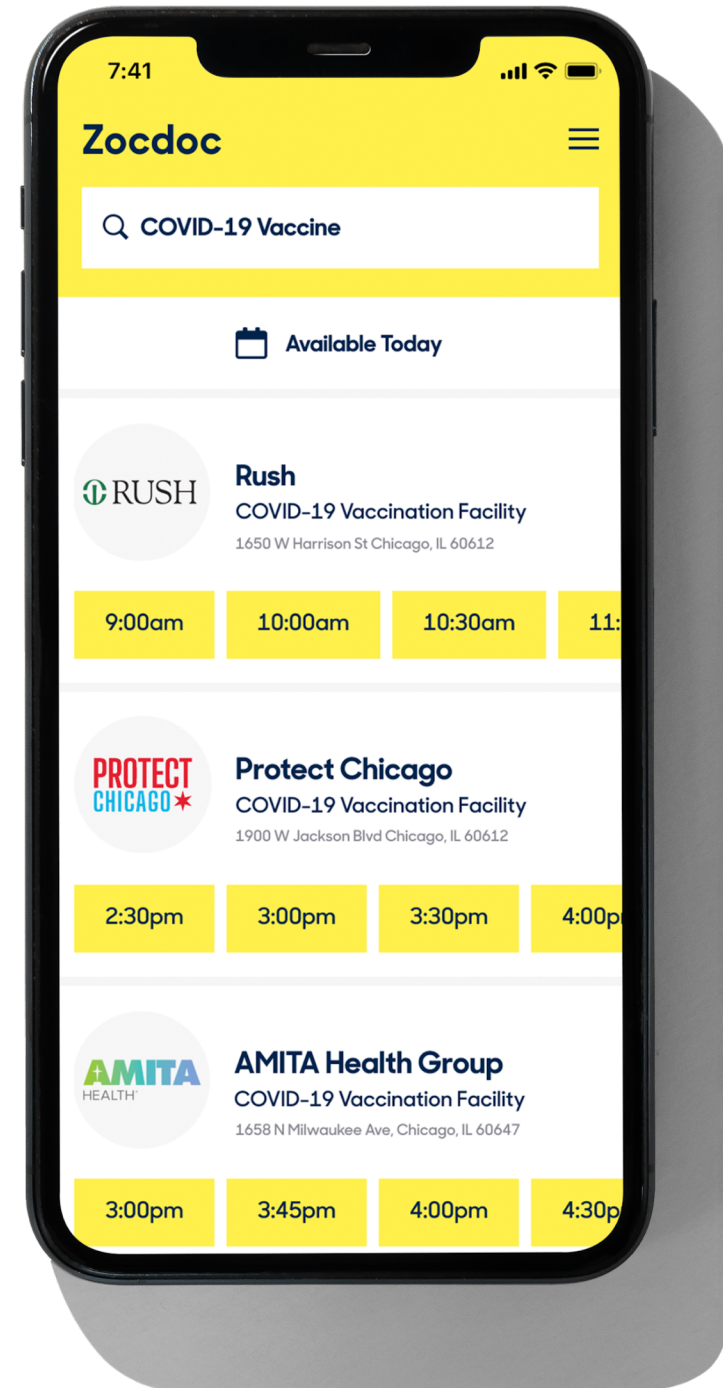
7:41

Zocdoc

COVID-19 Vaccine

Available Today

RUSH

Rush
COVID-19 Vaccination Facility
1650 W Harrison St Chicago, IL 60612

9:00am | 10:00am | 10:30am | 11:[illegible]

PROTECT CHICAGO

Protect Chicago
COVID-19 Vaccination Facility
1900 W Jackson Blvd Chicago, IL 60612

2:30pm | 3:00pm | 3:30pm | 4:00p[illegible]

AMITA HEALTH

AMITA Health Group
COVID-19 Vaccination Facility
1658 N Milwaukee Ave, Chicago, IL 60647

3:00pm | 3:45pm | 4:00pm | 4:30p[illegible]